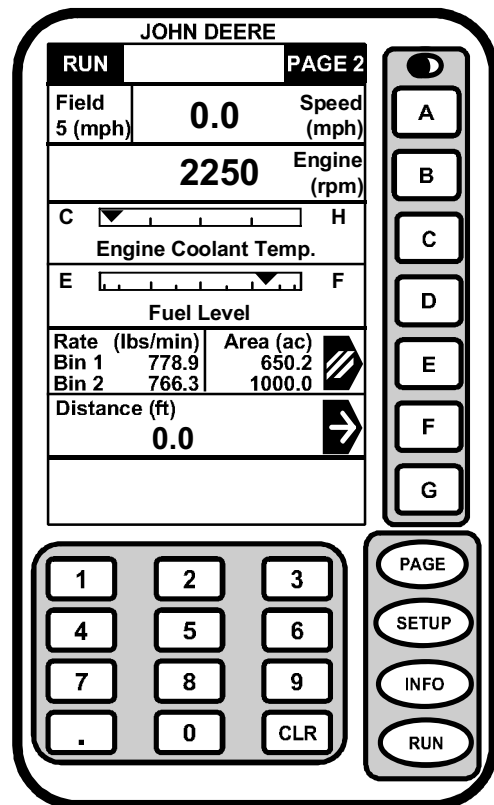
JOHN DEERE

RUN PAGE 2

Field 5 (mph) 0.0 Speed (mph)

2250 Engine (rpm)

C H

Engine Coolant Temp.

E F

Fuel Level

Rate (lbs/min) Area (ac)
Bin 1 778.9 650.2
Bin 2 766.3 1000.0

Distance (ft)
0.0

A
B
C
D
E
F
G

1 2 3
4 5 6
7 8 9
. 0 CLR

PAGE
SETUP
INFO
RUN